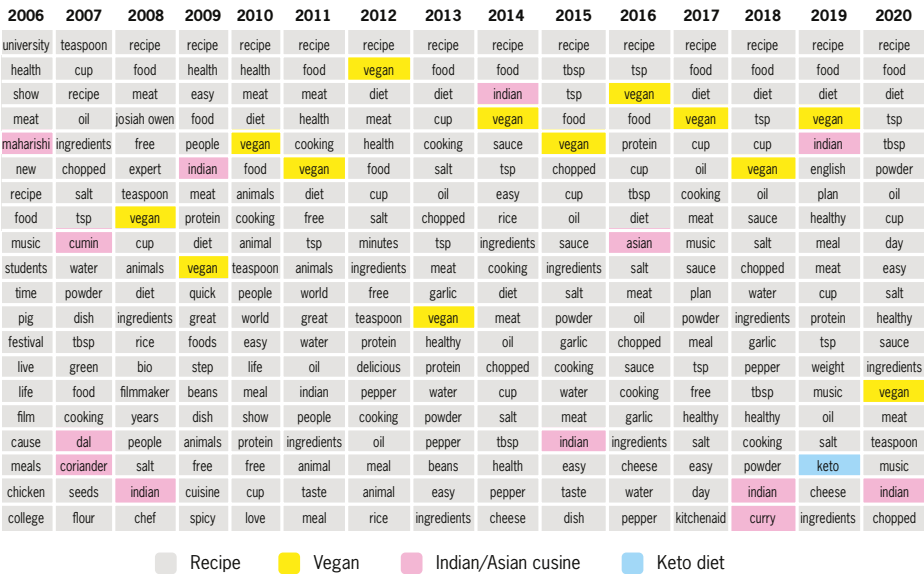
| 2006 | 2007 | 2008 | 2009 | 2010 | 2011 | 2012 | 2013 | 2014 | 2015 | 2016 | 2017 | 2018 | 2019 | 2020 |
|---|---|---|---|---|---|---|---|---|---|---|---|---|---|---|
| university | teaspoon | recipe | recipe | recipe | recipe | recipe | recipe | recipe | recipe | recipe | recipe | recipe | recipe | recipe |
| health | cup | food | health | health | food | vegan | food | food | tbsp | tsp | food | food | food | food |
| show | recipe | meat | easy | meat | meat | diet | diet | indian | tsp | vegan | diet | diet | diet | diet |
| meat | oil | josiah owen | food | diet | health | meat | cup | vegan | food | food | vegan | tsp | vegan | tsp |
| maharishi | ingredients | free | people | vegan | cooking | health | cooking | sauce | vegan | protein | cup | cup | indian | tbsp |
| new | chopped | expert | indian | food | vegan | food | salt | tsp | chopped | cup | oil | vegan | english | powder |
| recipe | salt | teaspoon | meat | animals | diet | cup | oil | easy | cup | tbsp | cooking | oil | plan | oil |
| food | tsp | vegan | protein | cooking | free | salt | chopped | rice | oil | diet | meat | sauce | healthy | cup |
| music | cumin | cup | diet | animal | tsp | minutes | tsp | ingredients | sauce | asian | music | salt | meal | day |
| students | water | animals | vegan | teaspoon | animals | ingredients | meat | cooking | ingredients | salt | sauce | chopped | meat | easy |
| time | powder | diet | quick | people | world | free | garlic | diet | salt | meat | plan | water | cup | salt |
| pig | dish | ingredients | great | world | great | teaspoon | vegan | meat | powder | oil | powder | ingredients | protein | healthy |
| festival | tbsp | rice | foods | easy | water | protein | healthy | oil | garlic | chopped | meal | garlic | tsp | sauce |
| live | green | bio | step | life | oil | delicious | protein | chopped | cooking | sauce | tsp | pepper | weight | ingredients |
| life | food | filmmaker | beans | meal | indian | pepper | water | cup | water | cooking | free | tbsp | music | vegan |
| film | cooking | years | dish | show | people | cooking | powder | salt | meat | garlic | healthy | healthy | oil | meat |
| cause | dal | people | animals | protein | ingredients | oil | pepper | tbsp | indian | ingredients | salt | cooking | salt | teaspoon |
| meals | coriander | salt | free | free | animal | meal | beans | health | easy | cheese | easy | powder | keto | music |
| chicken | seeds | indian | cuisine | cup | taste | animal | easy | pepper | taste | water | day | indian | cheese | indian |
| college | flour | chef | spicy | love | meal | rice | ingredients | cheese | dish | pepper | kitchenaid | curry | ingredients | chopped |

Recipe Vegan Indian/Asian cusine Keto diet